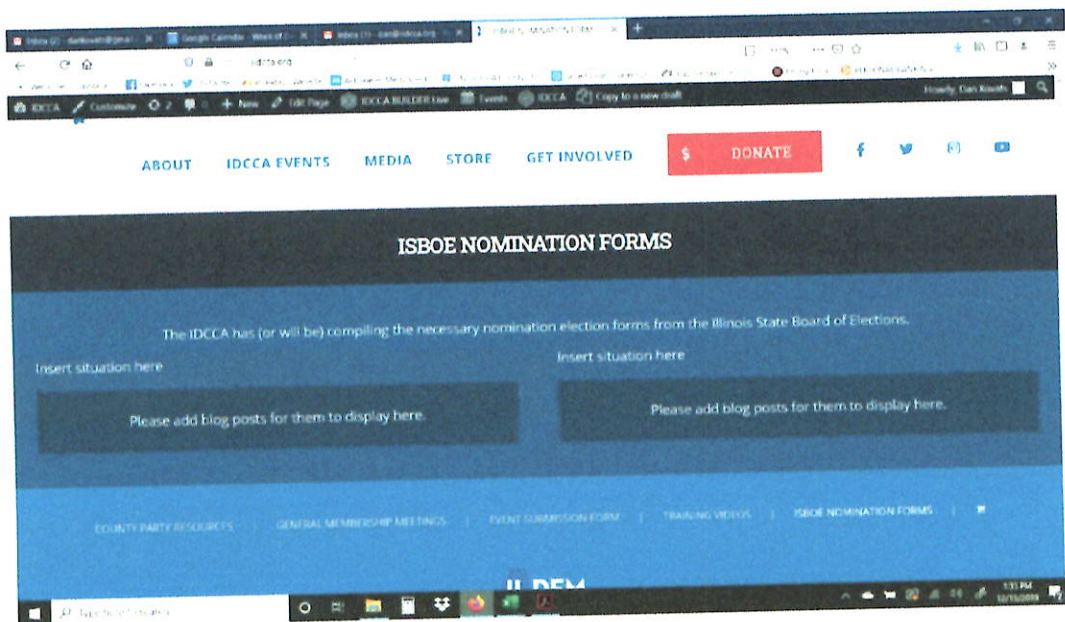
Inbox (2) - dankoweth@gmai | Google Calendar - Week of | Inbox (1) - dan@idcca.org | ISBOE NOMINATION FORM

idcca.org

IDCCA Customize 2 0 + New Edit Page IDCCA BUILDER Live Events IDCCA Copy to a new draft

Howdy, Dan Koweth

ABOUT IDCCA EVENTS MEDIA STORE GET INVOLVED $ DONATE

ISBOE NOMINATION FORMS

The IDCCA has (or will be) compiling the necessary nomination election forms from the Illinois State Board of Elections.

Insert situation here

Please add blog posts for them to display here.

Insert situation here

Please add blog posts for them to display here.

COUNTY PARTY RESOURCES | GENERAL MEMBERSHIP MEETINGS | EVENT SUBMISSION FORM | TRAINING VIDEOS | ISBOE NOMINATION FORMS |

IL DEM

Type here to search

1:31 PM
12/15/2019